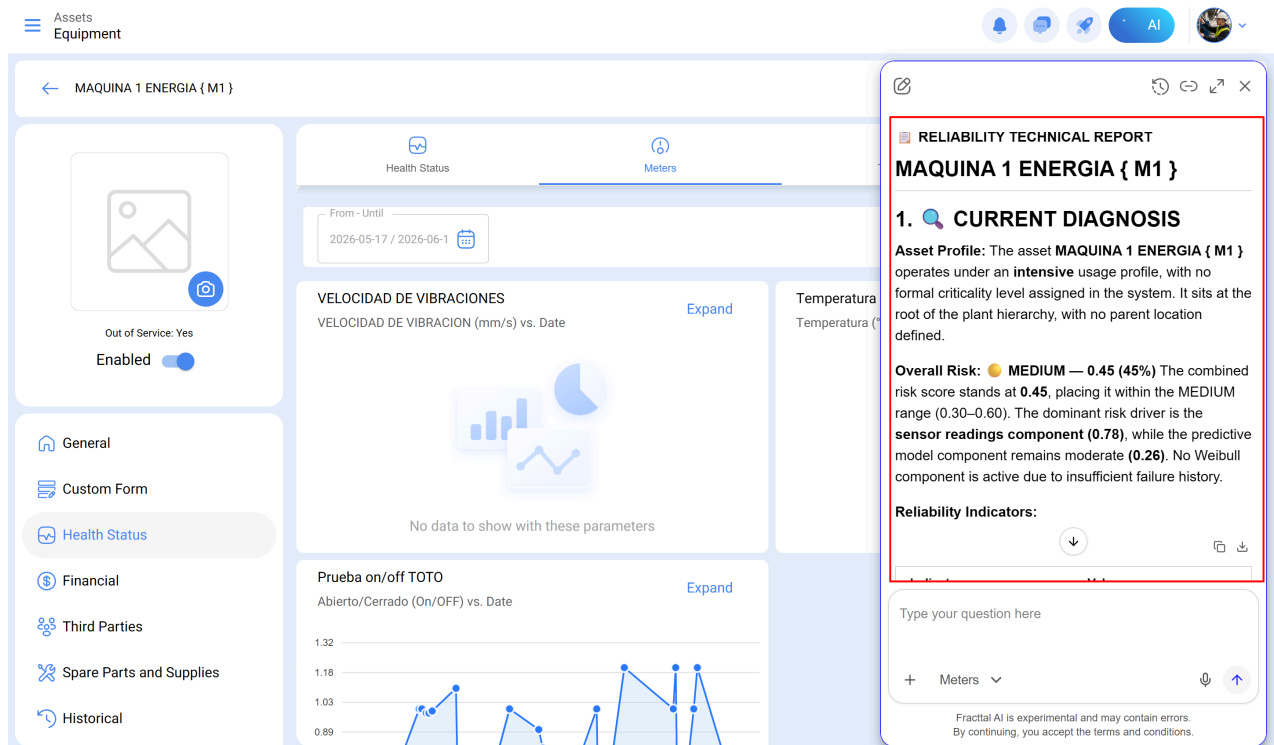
Assets
Equipment

AI

MAQUINA 1 ENERGIA { M1 }

Out of Service: Yes
Enabled

General
Custom Form
Health Status
Financial
Third Parties
Spare Parts and Supplies
Historical

Health Status
Meters

From - Until
2026-05-17 / 2026-06-1

VELOCIDAD DE VIBRACIONES
VELOCIDAD DE VIBRACION (mm/s) vs. Date
Expand
No data to show with these parameters

Temperatura
Temperatura (°

Prueba on/off TOTO
Abierto/Cerrado (On/OFF) vs. Date
Expand
1.32
1.18
1.03
0.89

RELIABILITY TECHNICAL REPORT
MAQUINA 1 ENERGIA { M1 }

1. CURRENT DIAGNOSIS

**Asset Profile:** The asset **MAQUINA 1 ENERGIA { M1 }** operates under an **intensive** usage profile, with no formal criticality level assigned in the system. It sits at the root of the plant hierarchy, with no parent location defined.

**Overall Risk:** **MEDIUM — 0.45 (45%)** The combined risk score stands at **0.45**, placing it within the MEDIUM range (0.30–0.60). The dominant risk driver is the **sensor readings component (0.78)**, while the predictive model component remains moderate **(0.26)**. No Weibull component is active due to insufficient failure history.

**Reliability Indicators:**

Type your question here
+ Meters

Fracttal AI is experimental and may contain errors.
By continuing, you accept the terms and conditions.